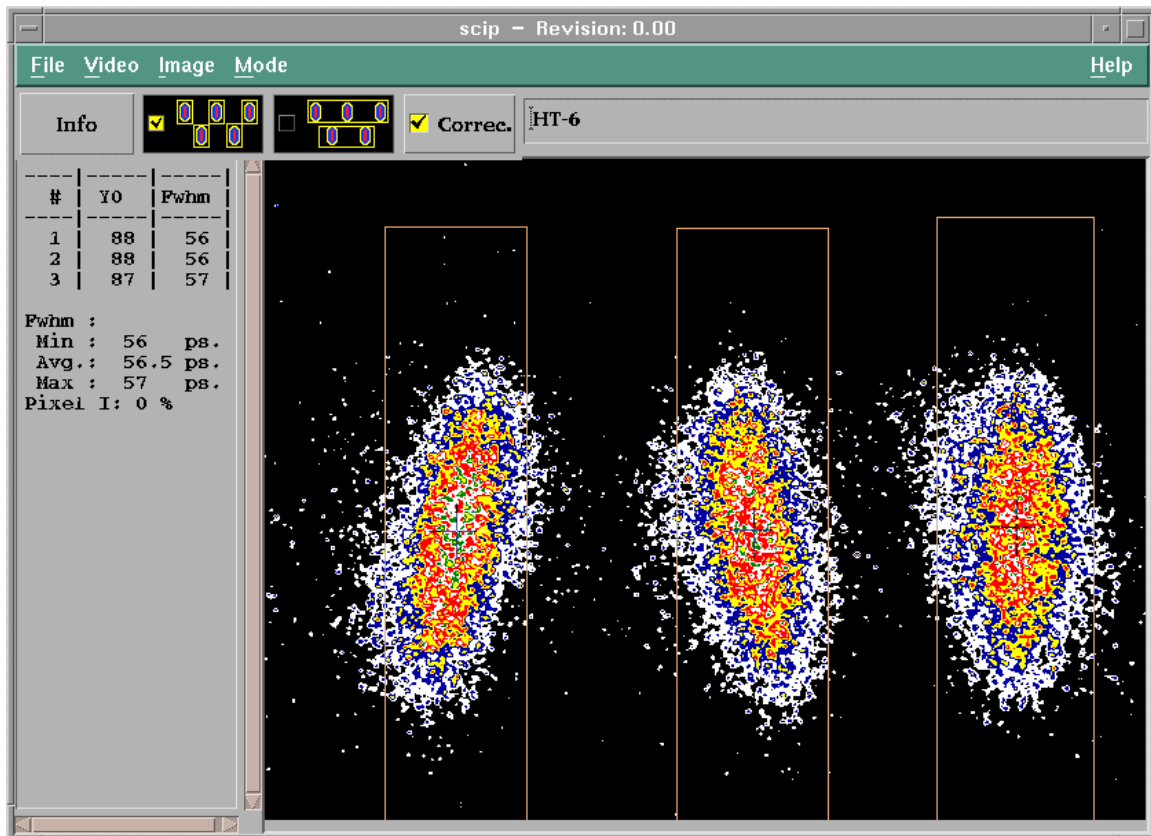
scip – Revision: 0.00

File Video Image Mode Help

Info

Correc.

HT-6

| # | Y0 | Fwhm |
|---|---|---|
| 1 | 88 | 56 |
| 2 | 88 | 56 |
| 3 | 87 | 57 |

Fwhm :
Min : 56 ps.
Avg.: 56.5 ps.
Max : 57 ps.
Pixel I: 0 %